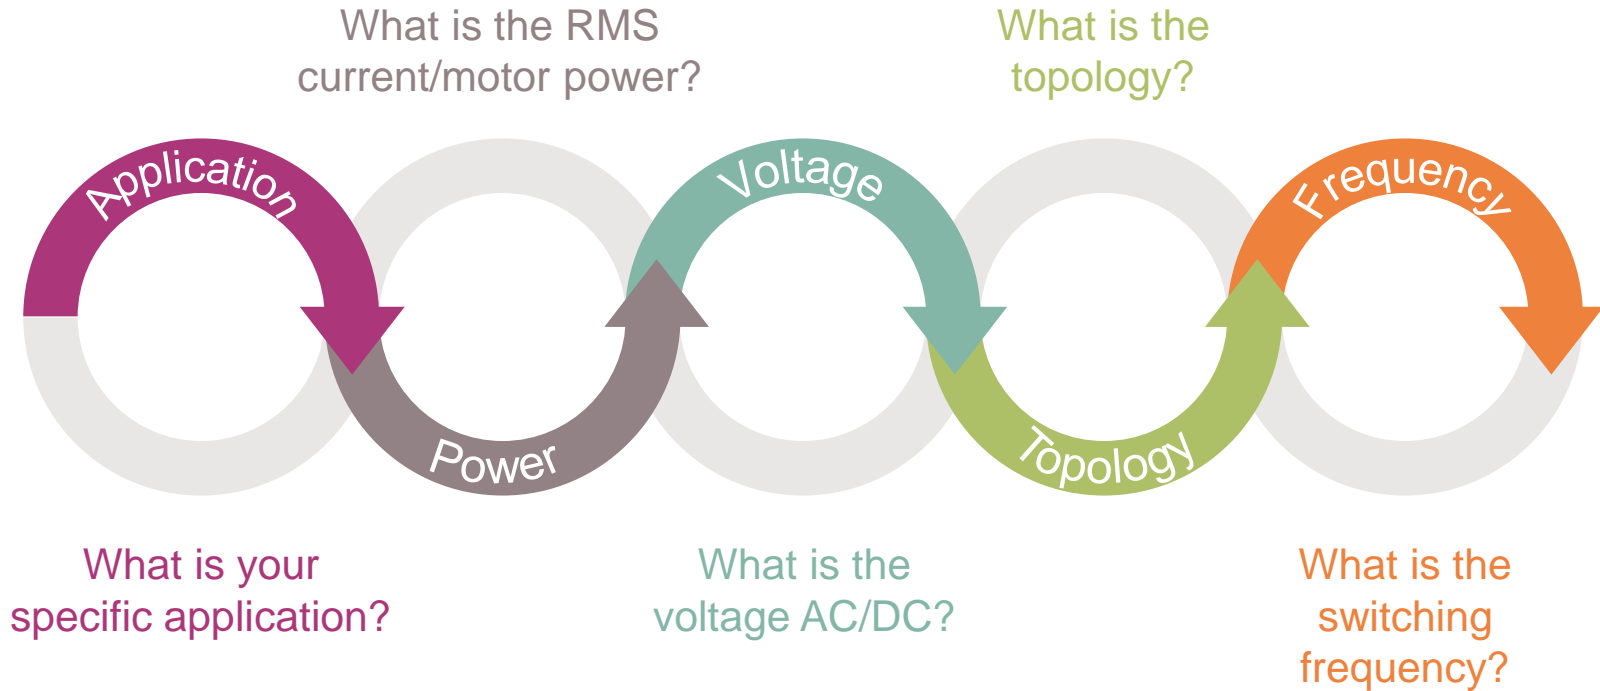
What is the RMS current/motor power?

What is the topology?

Application

Power

Voltage

Topology

Frequency

What is your specific application?

What is the voltage AC/DC?

What is the switching frequency?